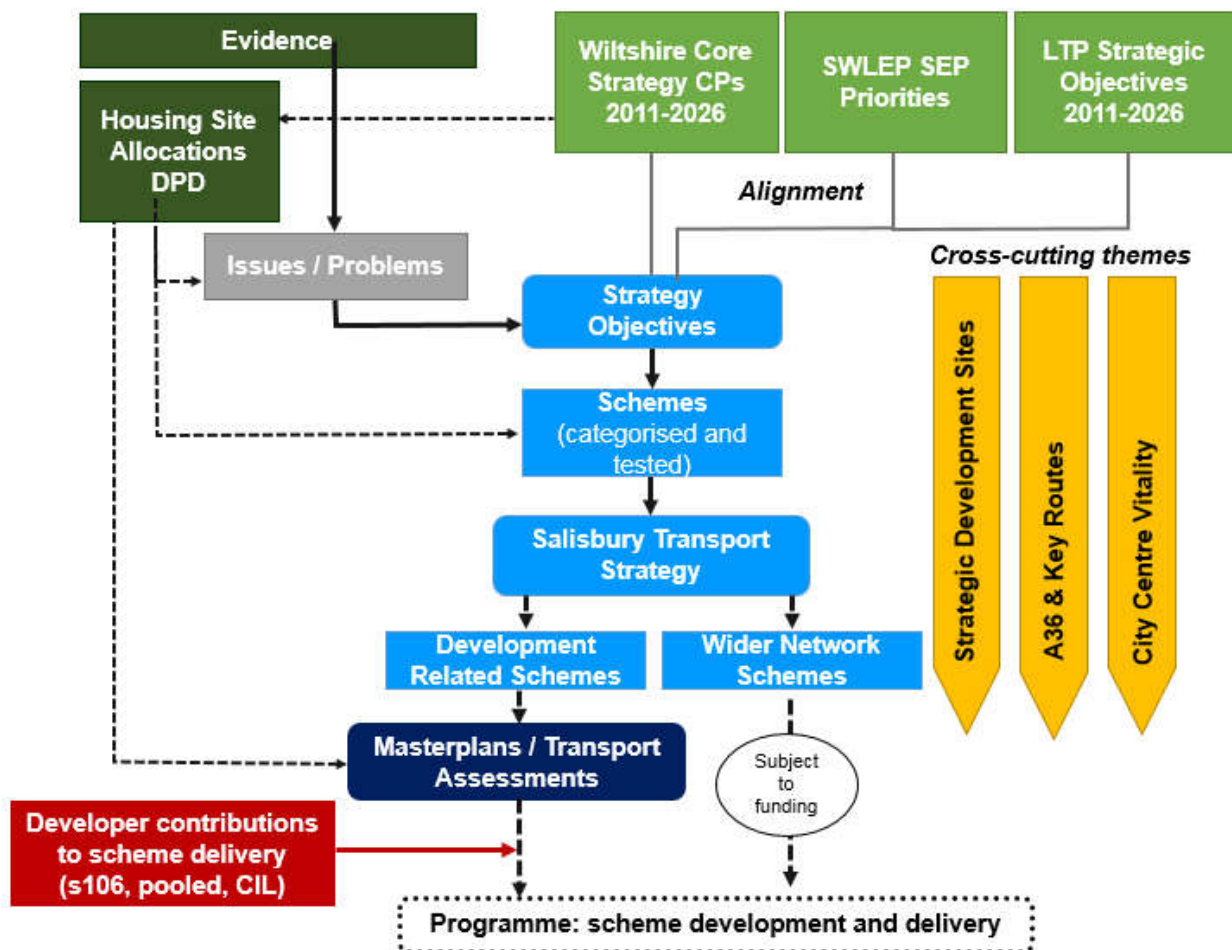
Evidence

Housing Site Allocations DPD

Wiltshire Core Strategy CPs 2011-2026

SWLEP SEP Priorities

LTP Strategic Objectives 2011-2026

Alignment

Cross-cutting themes

Issues / Problems

Strategy Objectives

Schemes (categorised and tested)

Salisbury Transport Strategy

Development Related Schemes

Wider Network Schemes

Masterplans / Transport Assessments

Subject to funding

Developer contributions to scheme delivery (s106, pooled, CIL)

Programme: scheme development and delivery

Strategic Development Sites

A36 & Key Routes

City Centre Vitality